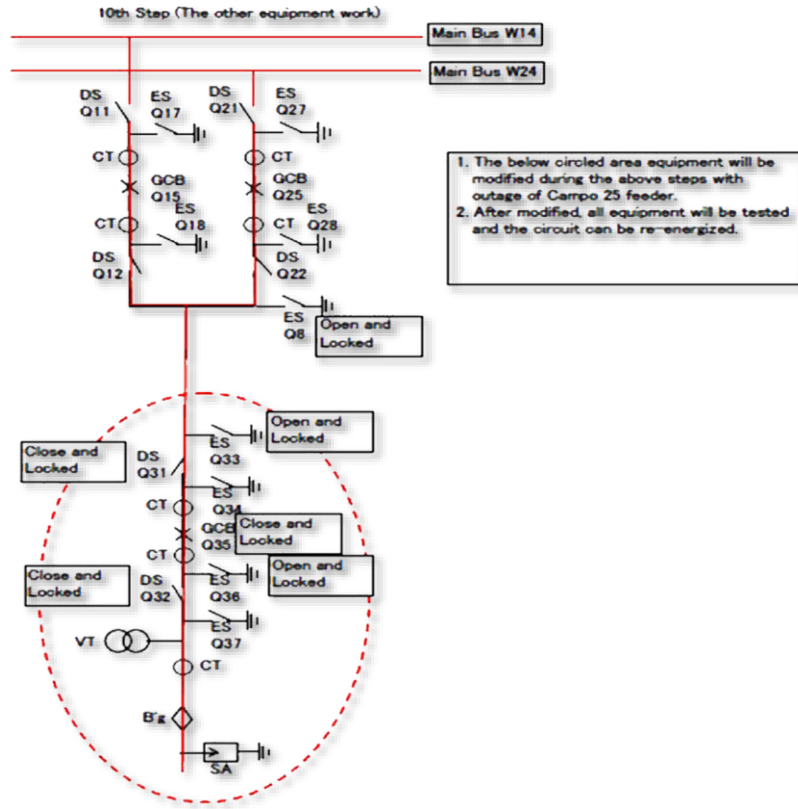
10th Step (The other equipment work)

Main Bus W14

Main Bus W24

DS
Q11

ES
Q17

DS
Q21

ES
Q27

CT

GCB
Q15

CT

GCB
Q25

1. The below circled area equipment will be modified during the above steps with outage of Campo 25 feeder.
2. After modified, all equipment will be tested and the circuit can be re-energized.

CT

ES
Q18

CT

ES
Q28

DS
Q12

DS
Q22

ES
Q8

Open and Locked

Open and Locked

Close and Locked

DS
Q31

ES
Q33

CT

ES
Q34

GCB
Q35

Close and Locked

CT

Close and Locked

DS
Q32

ES
Q36

Open and Locked

ES
Q37

VT

CT

B'g

SA